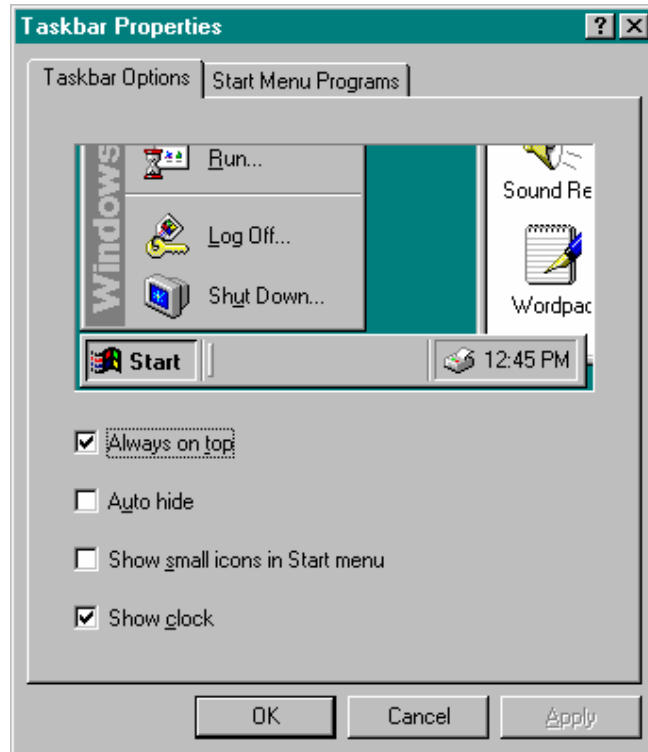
Taskbar Properties
?
Taskbar Options
Start Menu Programs
Windows
Run...
Log Off...
Shut Down...
Sound Re
Wordpac
Start
12:45 PM
☑ Always on top
☐ Auto hide
☐ Show small icons in Start menu
☑ Show clock
OK
Cancel
Apply